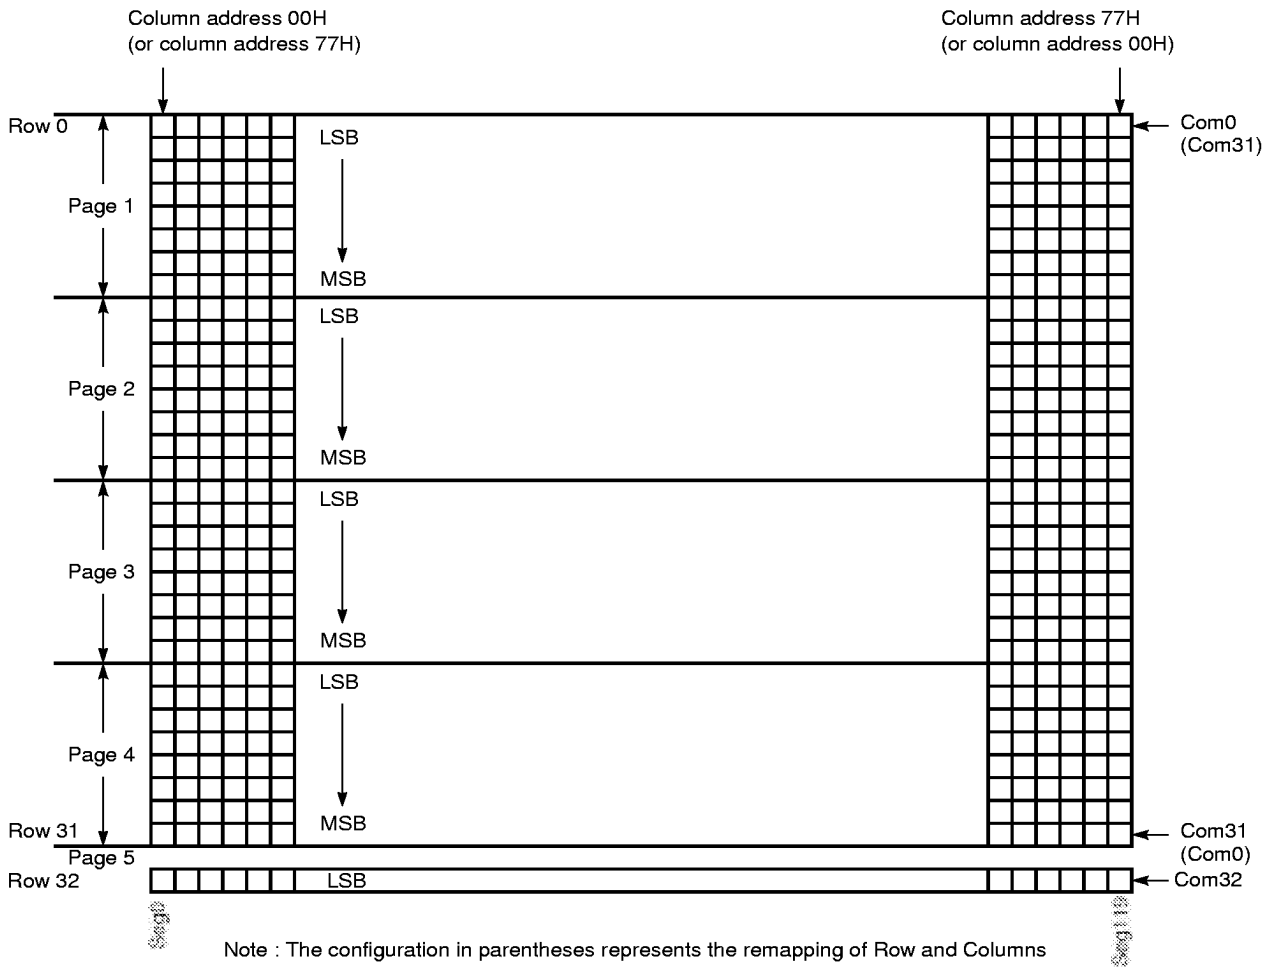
Column address 00H
(or column address 77H)

Column address 77H
(or column address 00H)

Row 0

Com0
(Com31)

Page 1

LSB

MSB

Page 2

LSB

MSB

Page 3

LSB

MSB

Page 4

LSB

MSB

Row 31

Com31
(Com0)

Page 5

Row 32

LSB

Com32

Seg0

Seg119

Note : The configuration in parentheses represents the remapping of Row and Columns